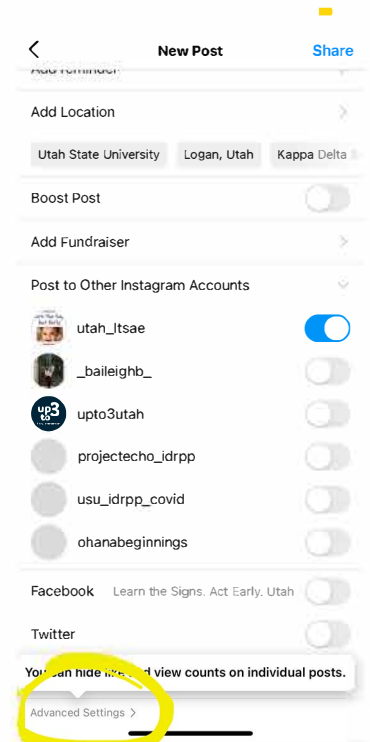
New Post
Share

Add reminder

Add Location

Utah State University
Logan, Utah
Kappa Delta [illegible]

Boost Post

Add Fundraiser

Post to Other Instagram Accounts

utah_ltsae

_baileighb_

upto3utah

projectecho_idrpp

usu_idrpp_covid

ohanabeginnings

Facebook Learn the Signs. Act Early. Utah

Twitter

You can hide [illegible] view counts on individual posts.

Advanced Settings